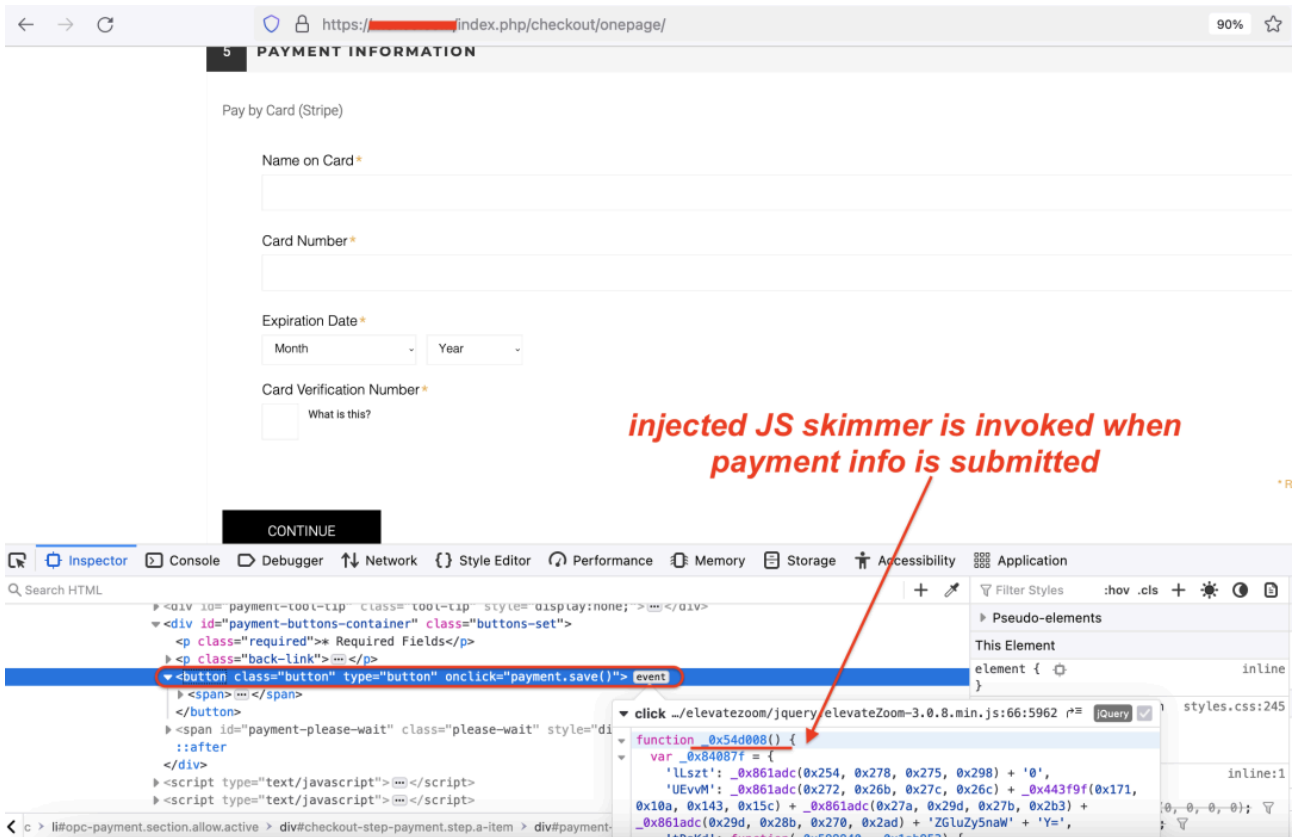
https://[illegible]index.php/checkout/onepage/

90%

5 PAYMENT INFORMATION

Pay by Card (Stripe)

Name on Card*

Card Number*

Expiration Date*

Month

Year

Card Verification Number*

What is this?

injected JS skimmer is invoked when payment info is submitted

* R

CONTINUE

Inspector Console Debugger Network Style Editor Performance Memory Storage Accessibility Application

Search HTML

Filter Styles :hov .cls

Pseudo-elements

This Element

element { inline
}

styles.css:245

inline:1

<div id="payment-tool-tip" class="tool-tip" style="display:none;">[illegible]</div>
<div id="payment-buttons-container" class="buttons-set">
<p class="required">* Required Fields</p>
<p class="back-link">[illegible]</p>
<button class="button" type="button" onclick="payment.save()"> event
<span>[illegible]</span>
</button>
<span id="payment-please-wait" class="please-wait" style="di
::after
</div>
<script type="text/javascript">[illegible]</script>
<script type="text/javascript">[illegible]</script>

click …/elevatezoom/jquery.elevateZoom-3.0.8.min.js:66:5962 jQuery
function _0x54d008() {
var _0x84087f = {
'lLszt': _0x861adc(0x254, 0x278, 0x275, 0x298) + '0',
'UEvvM': _0x861adc(0x272, 0x26b, 0x27c, 0x26c) + _0x443f9f(0x171, 0x10a, 0x143, 0x15c) + _0x861adc(0x27a, 0x29d, 0x27b, 0x2b3) + _0x861adc(0x29d, 0x28b, 0x270, 0x2ad) + 'ZGluZy5naW' + 'Y=',
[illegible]

c > li#opc-payment.section.allow.active > div#checkout-step-payment.step.a-item > div#payment-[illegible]